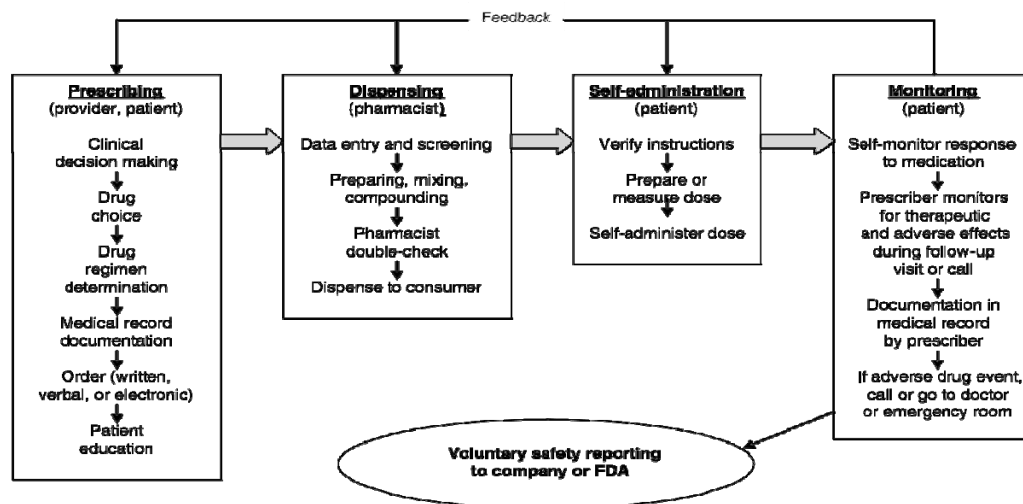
Feedback

Prescribing
(provider, patient)

Clinical decision making

Drug choice

Drug regimen determination

Medical record documentation

Order (written, verbal, or electronic)

Patient education

Dispensing
(pharmacist)

Data entry and screening

Preparing, mixing, compounding

Pharmacist double-check

Dispense to consumer

Self-administration
(patient)

Verify instructions

Prepare or measure dose

Self-administer dose

Monitoring
(patient)

Self-monitor response to medication

Prescriber monitors for therapeutic and adverse effects during follow-up visit or call

Documentation in medical record by prescriber

If adverse drug event, call or go to doctor or emergency room

Voluntary safety reporting to company or FDA